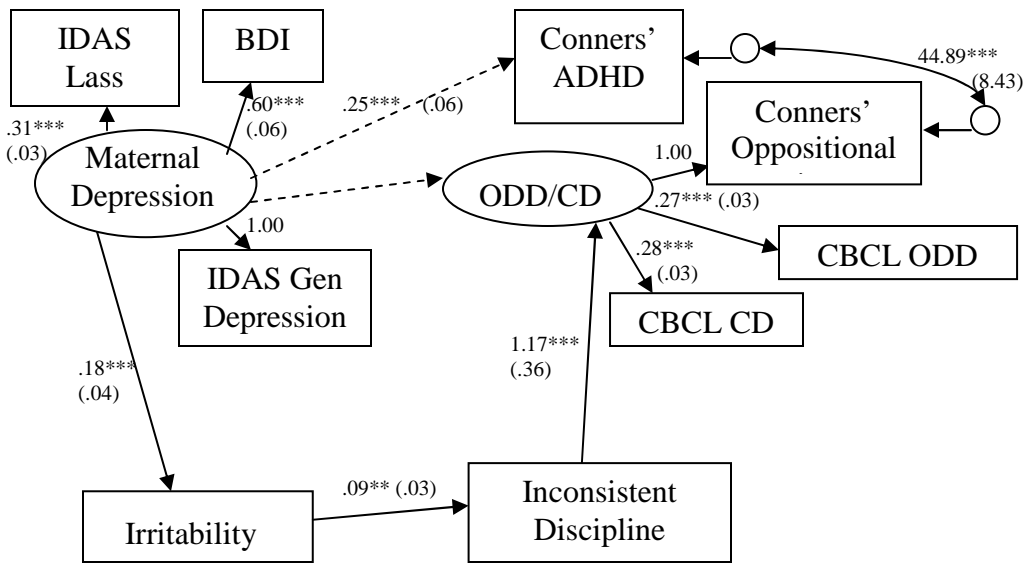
IDAS Lass

BDI

Conners' ADHD

44.89***
(8.43)

.31***
(.03)

.60***
(.06)

.25*** (.06)

Conners' Oppositional

Maternal Depression

1.00

ODD/CD

.27*** (.03)

1.00

.28***
(.03)

CBCL ODD

IDAS Gen Depression

CBCL CD

1.17***
(.36)

.18***
(.04)

.09** (.03)

Irritability

Inconsistent Discipline